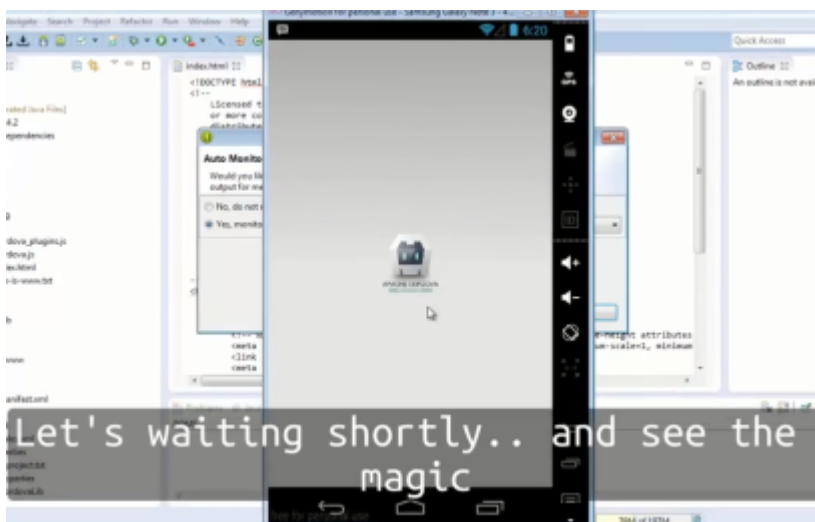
Navigate Search Project Refactor Run Window Help

Genymotion for personal use - Samsung Galaxy Note 3 - 4...

6:20

Quick Access

index.html

Outline

An outline is not avail

<!DOCTYPE html>
<!--
Licensed t
or more co
distribute

rated Java Files]
4.2
ependencies

Auto Monito

Would you lik
output for me

No, do not

Yes, monito

rdova_plugins.js
rdova.js
ex.html
s-is-www.txt

APACHE CORDOVA

e-height attributes
um-scale=1, minimum

<meta
<link
<meta

anifest.xml

project.txt
erties

Let's waiting shortly.. and see the magic

Free for personal use

294M of 587M